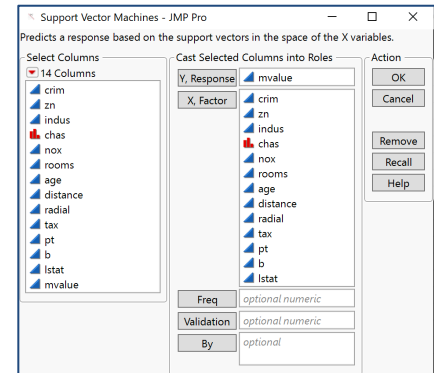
Support Vector Machines - JMP Pro

Predicts a response based on the support vectors in the space of the X variables.

Select Columns
14 Columns
crim
zn
indus
chas
nox
rooms
age
distance
radial
tax
pt
b
lstat
mvalue

Cast Selected Columns into Roles
Y, Response mvalue
X, Factor crim
zn
indus
chas
nox
rooms
age
distance
radial
tax
pt
b
lstat

Freq optional numeric
Validation optional numeric
By optional

Action
OK
Cancel
Remove
Recall
Help